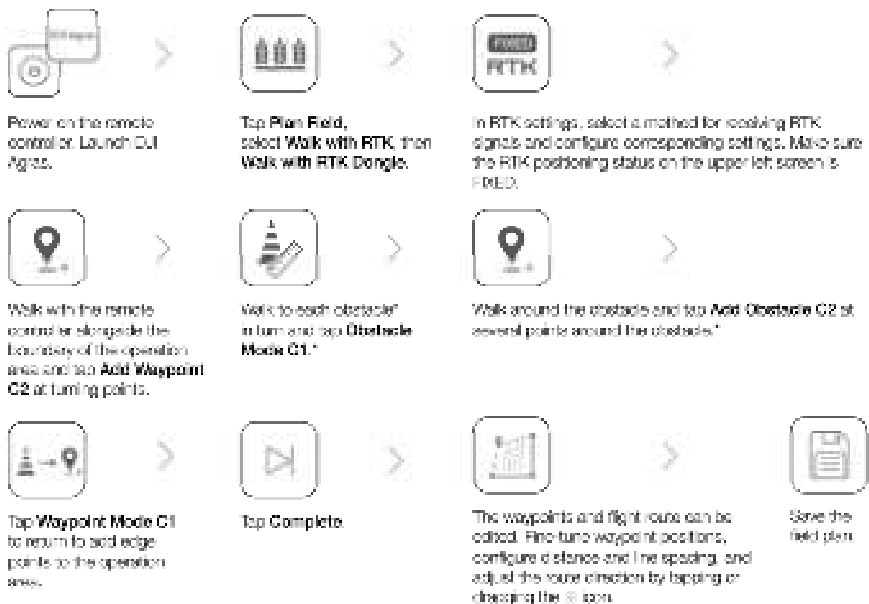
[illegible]

Power on the remote controller. Launch DJI Agras.

Tap **Plan Field**, select **Walk with RTK**, then **Walk with RTK Dongle.**

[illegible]

RTK

In RTK settings, select a method for receiving RTK signals and configure corresponding settings. Make sure the RTK positioning status on the upper left screen is FIXED.

Walk with the remote controller alongside the boundary of the operation area and tap **Add Waypoint C2** at turning points.

Walk to each obstacle* in turn and tap **Obstacle Mode C1.***

Walk around the obstacle and tap **Add Obstacle C2** at several points around the obstacle.*

Tap **Waypoint Mode C1** to return to add edge points to the operation area.

Tap Complete.

The waypoints and flight route can be edited. Fine-tune waypoint positions, configure distance and line spacing, and adjust the route direction by tapping or dragging the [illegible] icon.

Save the field plan.